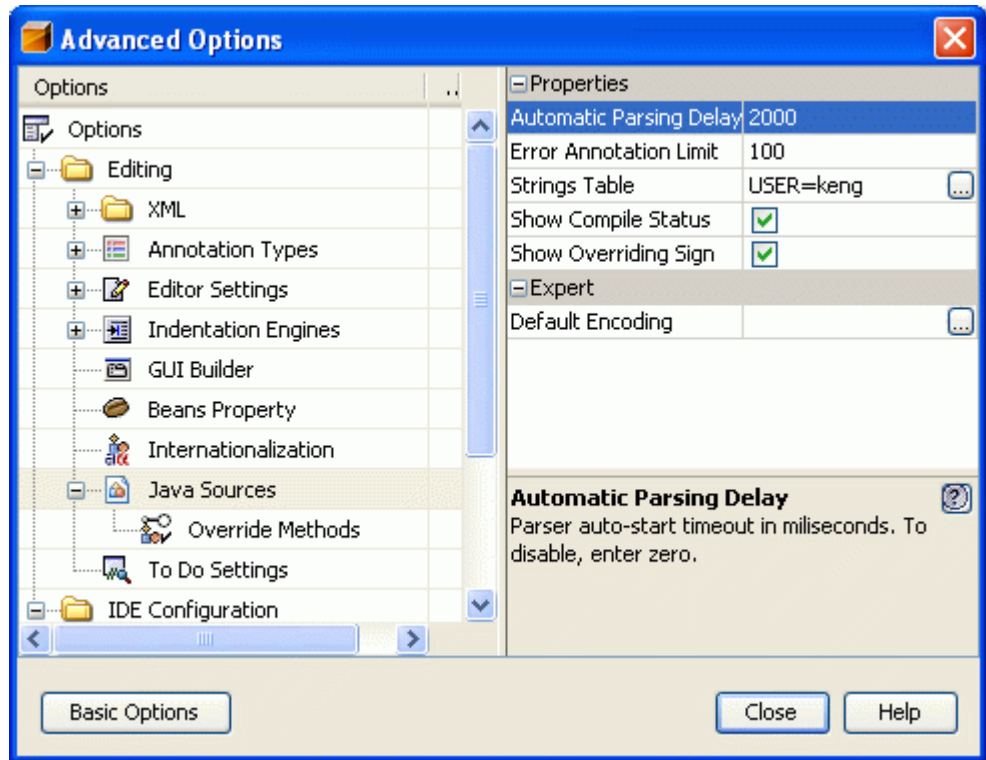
Advanced Options

Options
Options
Editing
XML
Annotation Types
Editor Settings
Indentation Engines
GUI Builder
Beans Property
Internationalization
Java Sources
Override Methods
To Do Settings
IDE Configuration

Properties
| | |
|---|---|
| Automatic Parsing Delay | 2000 |
| Error Annotation Limit | 100 |
| Strings Table | USER=keng ... |
| Show Compile Status | |
| Show Overriding Sign | |

Expert
| | |
|---|---|
| Default Encoding | ... |

Automatic Parsing Delay
Parser auto-start timeout in miliseconds. To disable, enter zero.

Basic Options

Close

Help